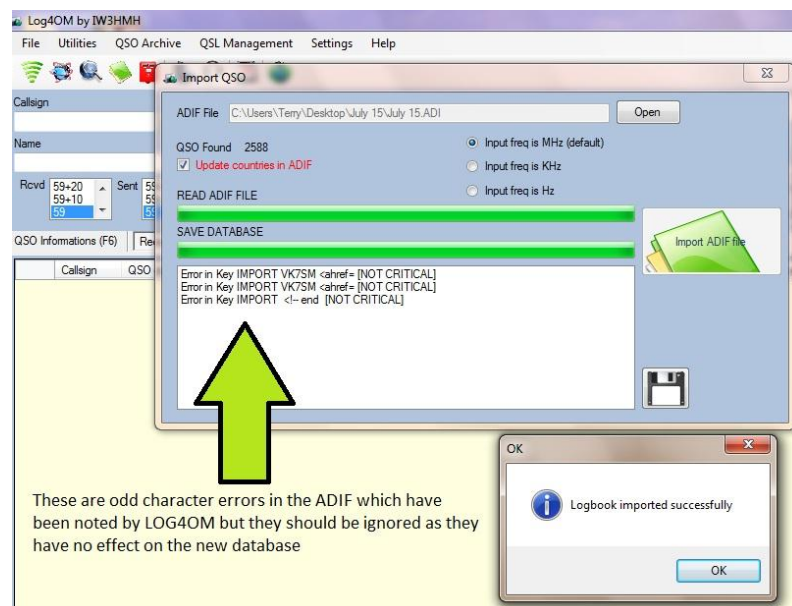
Log4OM by IW3HMH

File Utilities QSO Archive QSL Management Settings Help

Import QSO

Callsign

Name

Rcvd 59+20 59+10 59 Sent 59 59 59

QSO Informations (F6) Re

Callsign QSO

ADIF File C:\Users\Terry\Desktop\July 15\July 15.ADI

Open

QSO Found 2588

Update countries in ADIF

Input freq is MHz (default)

Input freq is KHz

Input freq is Hz

READ ADIF FILE

SAVE DATABASE

Import ADIF file

Error in Key IMPORT VK7SM <ahref= [NOT CRITICAL]
Error in Key IMPORT VK7SM <ahref= [NOT CRITICAL]
Error in Key IMPORT <!-- end [NOT CRITICAL]

These are odd character errors in the ADIF which have been noted by LOG4OM but they should be ignored as they have no effect on the new database

OK

Logbook imported successfully

OK